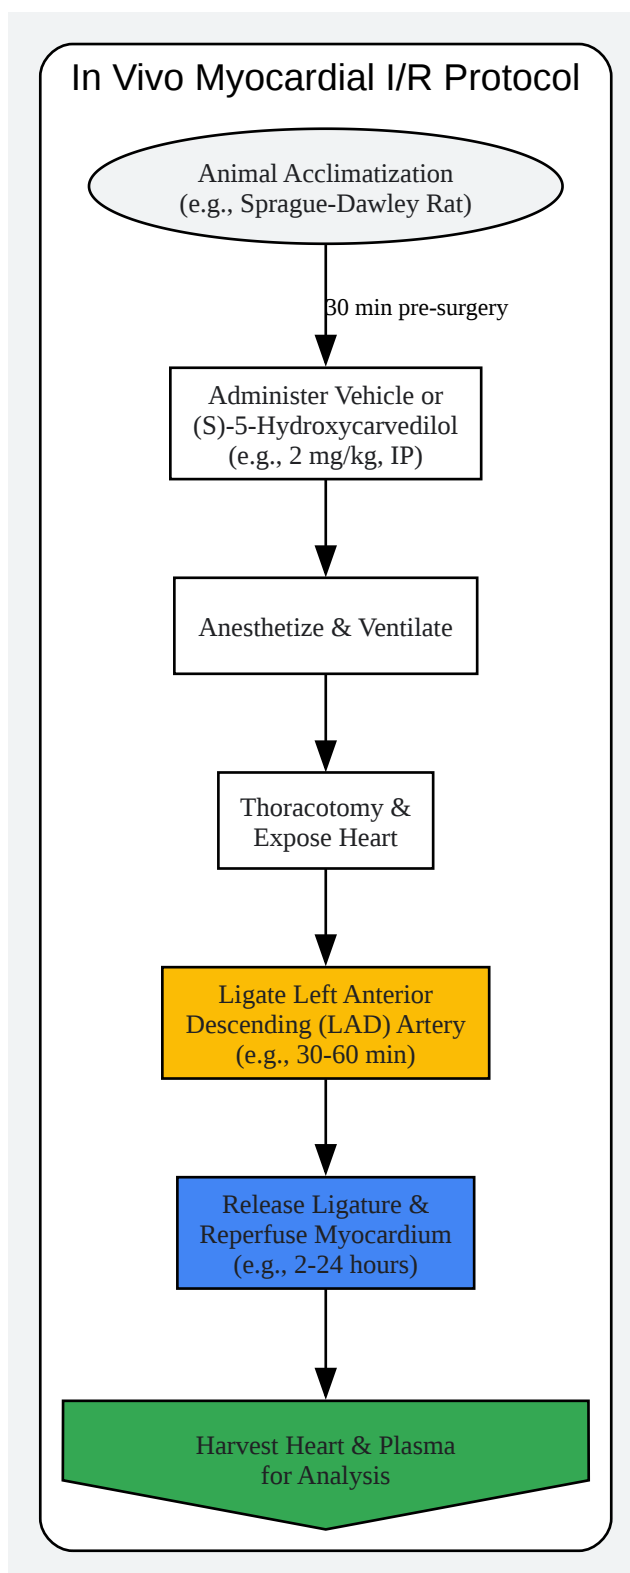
In Vivo Myocardial I/R Protocol

Animal Acclimatization
(e.g., Sprague-Dawley Rat)

30 min pre-surgery

Administer Vehicle or
(S)-5-Hydroxycarvedilol
(e.g., 2 mg/kg, IP)

Anesthetize & Ventilate

Thoracotomy &
Expose Heart

Ligate Left Anterior
Descending (LAD) Artery
(e.g., 30-60 min)

Release Ligature &
Reperfuse Myocardium
(e.g., 2-24 hours)

Harvest Heart & Plasma
for Analysis